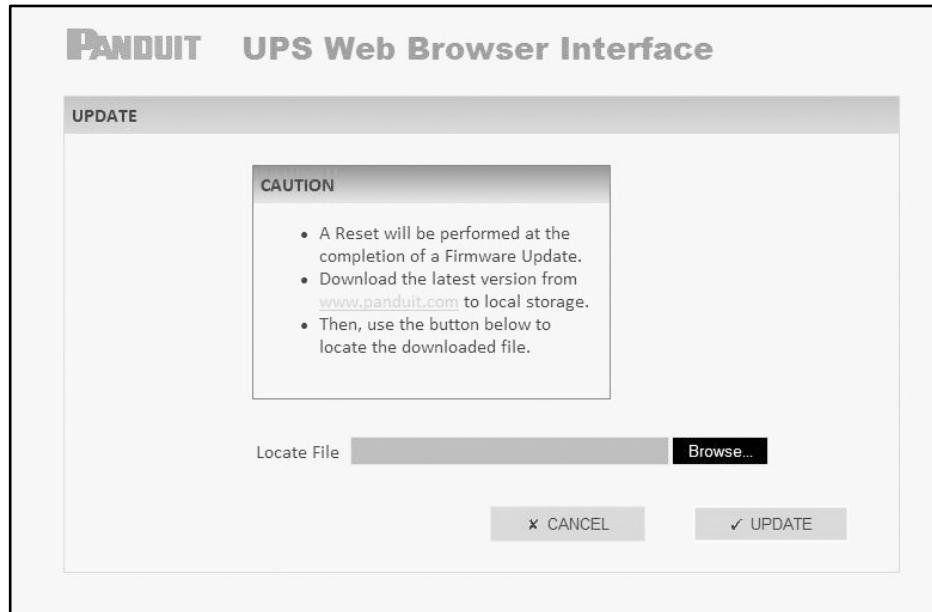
PANDUIT UPS Web Browser Interface

UPDATE

CAUTION

• A Reset will be performed at the completion of a Firmware Update.
• Download the latest version from www.panduit.com to local storage.
• Then, use the button below to locate the downloaded file.

Locate File Browse...

✘ CANCEL ✓ UPDATE